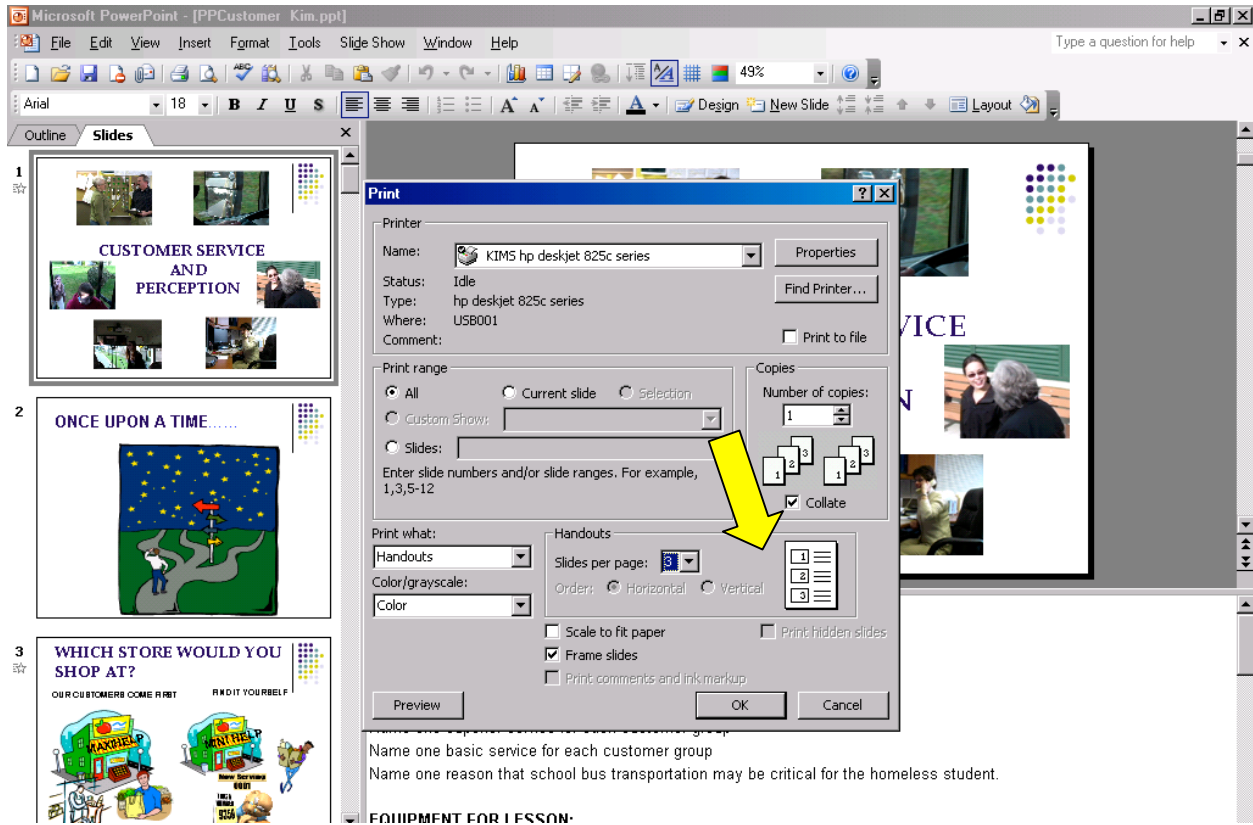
Microsoft PowerPoint - [PPCustomer Kim.ppt]

File Edit View Insert Format Tools Slide Show Window Help

Type a question for help

49%

Arial 18 B I U S Design New Slide Layout

Outline Slides

1

CUSTOMER SERVICE AND PERCEPTION

2

ONCE UPON A TIME……

3

WHICH STORE WOULD YOU SHOP AT?

OUR CUSTOMERS COME FIRST

FIND IT YOURSELF

MAXI HELP

MINI HELP

VICE

N

Print

Printer

Name: KIMS hp deskjet 825c series

Properties

Status: Idle

Type: hp deskjet 825c series

Find Printer...

Where: USB001

Comment:

Print to file

Print range

All

Current slide

Selection

Custom Show:

Slides:

Enter slide numbers and/or slide ranges. For example, 1,3,5-12

Copies

Number of copies:

1

Collate

Print what:

Handouts

Color/grayscale:

Color

Handouts

Slides per page: 3

Order: Horizontal Vertical

1 2 3

Scale to fit paper

Frame slides

Print comments and ink markup

Print hidden slides

Preview

OK

Cancel

Name one basic service for each customer group

Name one reason that school bus transportation may be critical for the homeless student.

EQUIPMENT FOR LESSON: